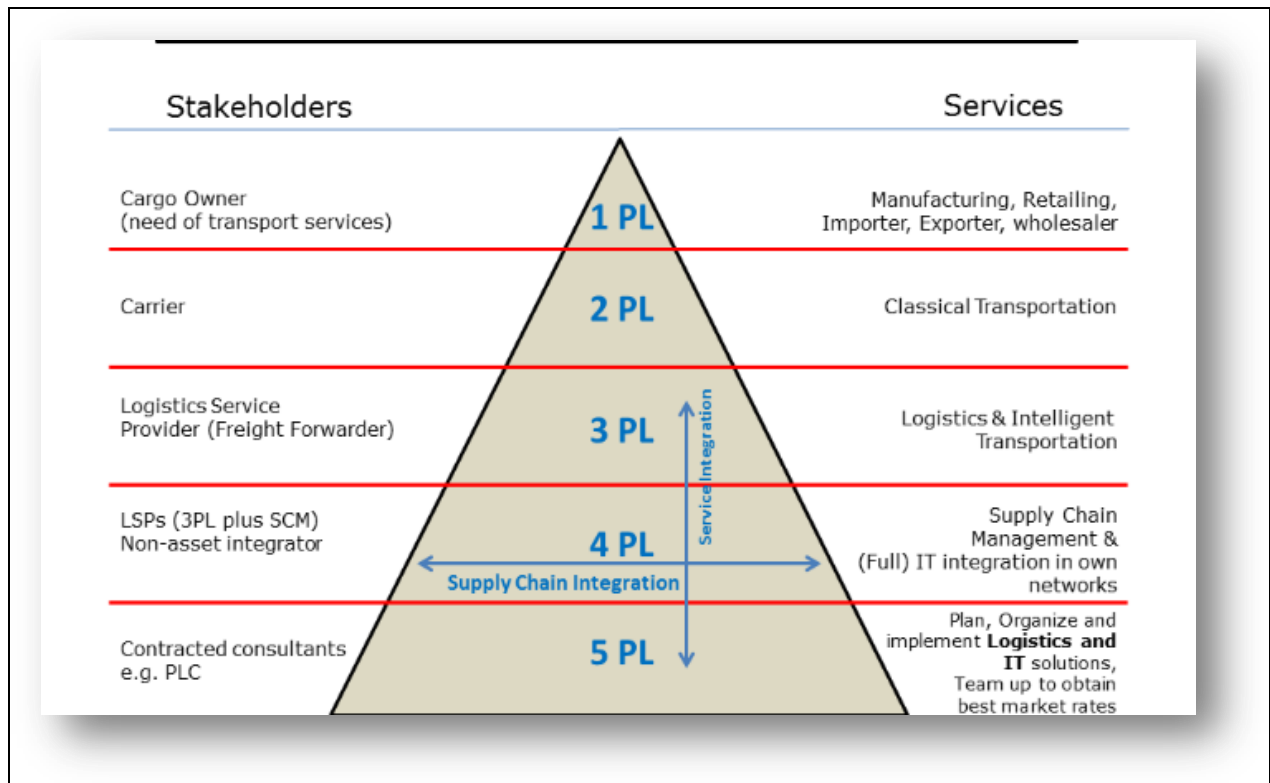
Stakeholders

Services

Cargo Owner
(need of transport services)

1 PL

Manufacturing, Retailing, Importer, Exporter, wholesaler

Carrier

2 PL

Classical Transportation

Logistics Service Provider (Freight Forwarder)

3 PL

Logistics & Intelligent Transportation

Service Integration

LSPs (3PL plus SCM)
Non-asset integrator

4 PL

Supply Chain Integration

Supply Chain Management & (Full) IT integration in own networks

Contracted consultants
e.g. PLC

5 PL

Plan, Organize and implement **Logistics and IT** solutions, Team up to obtain best market rates